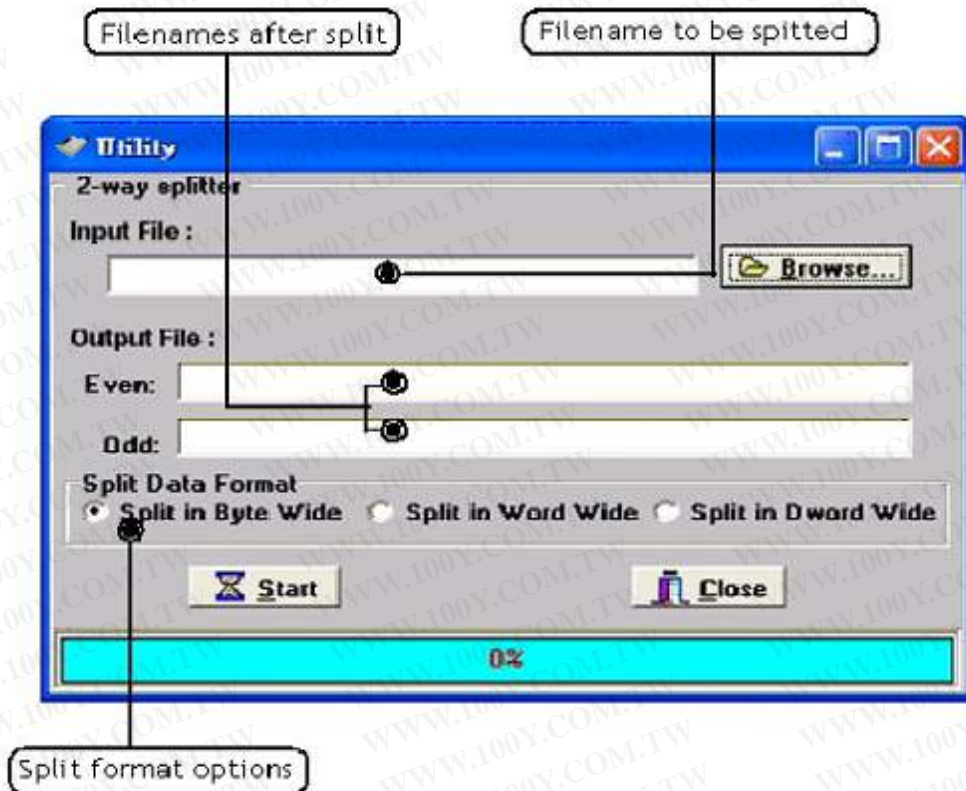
Filenames after split

Filename to be spitted

Utility

2-way splitter

Input File :

Browse...

Output File :

Even:

Odd:

Split Data Format

Split in Byte Wide

Split in Word Wide

Split in Dword Wide

Start

Close

0%

Split format options

WWW.100Y.COM.TW